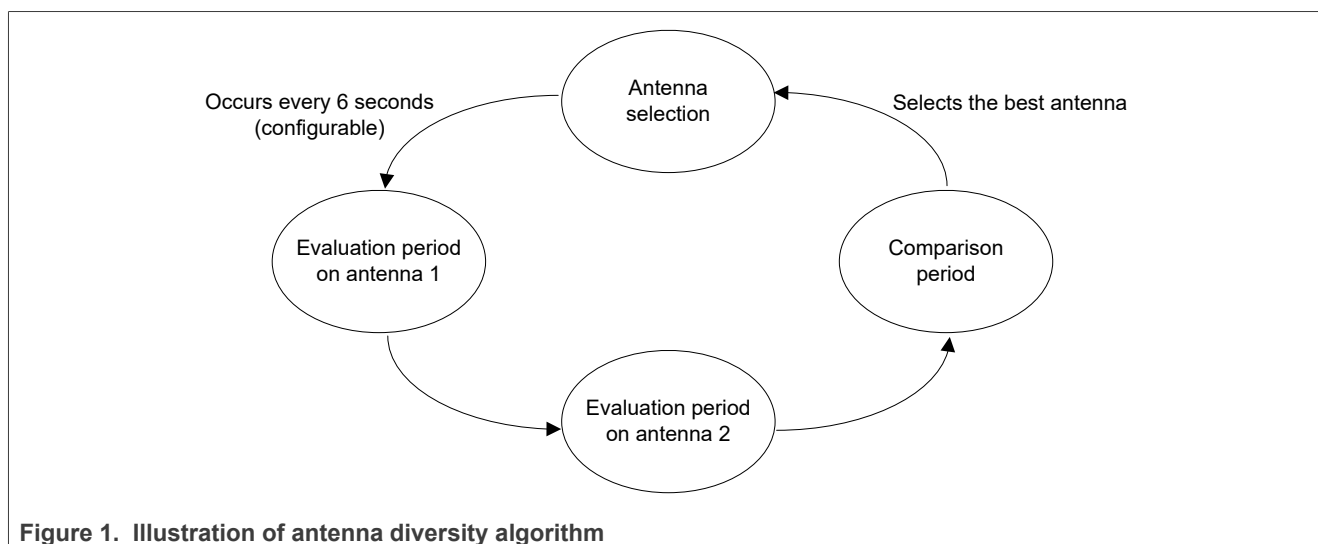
Occurs every 6 seconds (configurable)

Antenna selection

Selects the best antenna

Evaluation period on antenna 1

Comparison period

Evaluation period on antenna 2

Figure 1. Illustration of antenna diversity algorithm